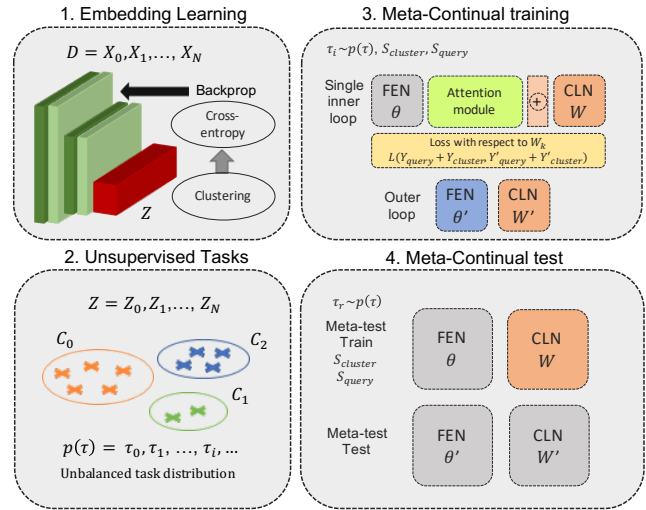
1. Embedding Learning

$D = X_0, X_1, \ldots, X_N$

Backprop

Cross-entropy

Clustering

$Z$

3. Meta-Continual training

$\tau_i \sim p(\tau)$, $S_{cluster}$, $S_{query}$

Single inner loop

FEN $\theta$

Attention module

$+$

CLN $W$

Loss with respect to $W_k$

$L(Y_{query} + Y_{cluster}, Y'_{query} + Y'_{cluster})$

Outer loop

FEN $\theta'$

CLN $W'$

2. Unsupervised Tasks

$Z = Z_0, Z_1, \ldots, Z_N$

$C_0$

$C_2$

$C_1$

$p(\tau) = \tau_0, \tau_1, \ldots, \tau_i, \ldots$

Unbalanced task distribution

4. Meta-Continual test

$\tau_r \sim p(\tau)$

Meta-test Train

$S_{cluster}$

$S_{query}$

FEN $\theta$

CLN $W$

Meta-test Test

FEN $\theta'$

CLN $W'$